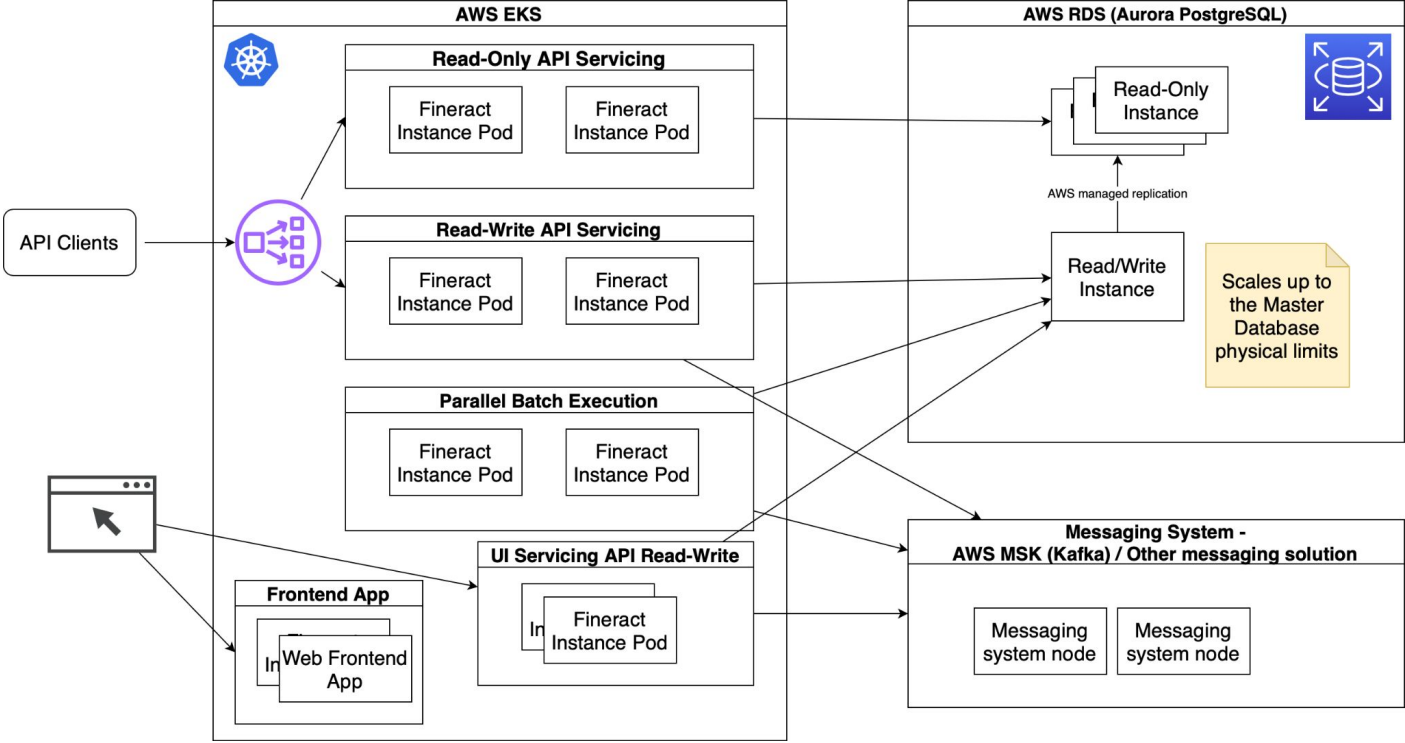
AWS EKS

Read-Only API Servicing

Fineract Instance Pod

Fineract Instance Pod

API Clients

Read-Write API Servicing

Fineract Instance Pod

Fineract Instance Pod

Parallel Batch Execution

Fineract Instance Pod

Fineract Instance Pod

UI Servicing API Read-Write

In

Fineract Instance Pod

Frontend App

Fi

In

Web Frontend App

AWS RDS (Aurora PostgreSQL)

Read-Only Instance

AWS managed replication

Read/Write Instance

Scales up to the Master Database physical limits

Messaging System - AWS MSK (Kafka) / Other messaging solution

Messaging system node

Messaging system node